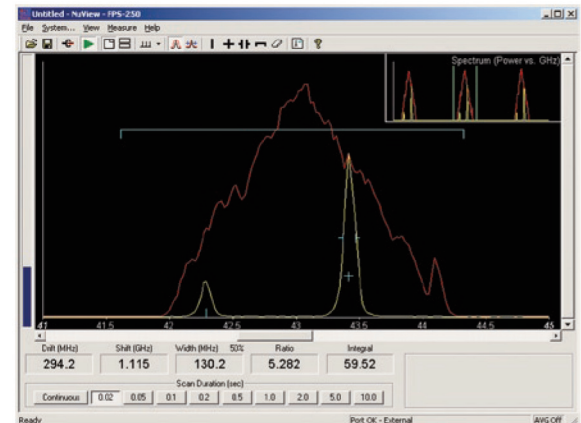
Untitled - NuView - FPS-250

File System... View Measure Help

Spectrum (Power vs. GHz)

41 41.5 42 42.5 43 43.5 44 44.5 45

Drift (MHz) 294.2

Shift (GHz) 1.115

Width (MHz) 50% 130.2

Ratio 5.282

Integral 59.52

Scan Duration (sec)

Continuous 0.02 0.05 0.1 0.2 0.5 1.0 2.0 5.0 10.0

Ready

Port OK - External

AVG Off